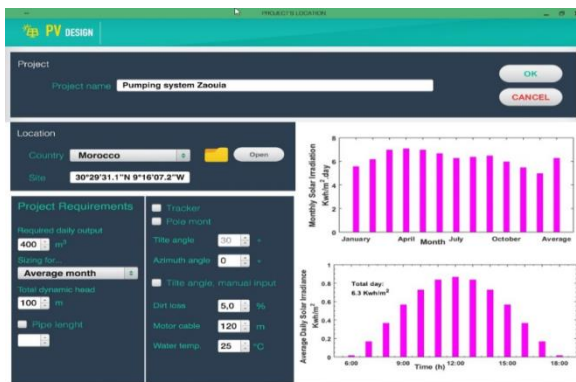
PROJECT'S LOCATION

PV DESIGN

Project

Project name Pumping system Zaouia

OK

CANCEL

Location

Country Morocco

Open

Site 30°29'31.1"N 9°16'07.2"W

Project Requirements

Required daily output

400 $m^3$

Sizing for...

Average month

Total dynamic head

100 m

Pipe lenght

Tracker

Pole mont

Tilte angle 30 °

Azimuth angle 0 °

Tilte angle, manual input

Dirt loss 5,0 %

Motor cable 120 m

Water temp. 25 °C

Monthly Solar Irradiation Kwh/m² day

January April Month July October Average

Average Daily Solar Irradiance Kwh/m²

Total day: 6.3 Kwh/m²

0 0.2 0.4 0.6 0.8

6:00 9:00 12:00 15:00 18:00

Time (h)